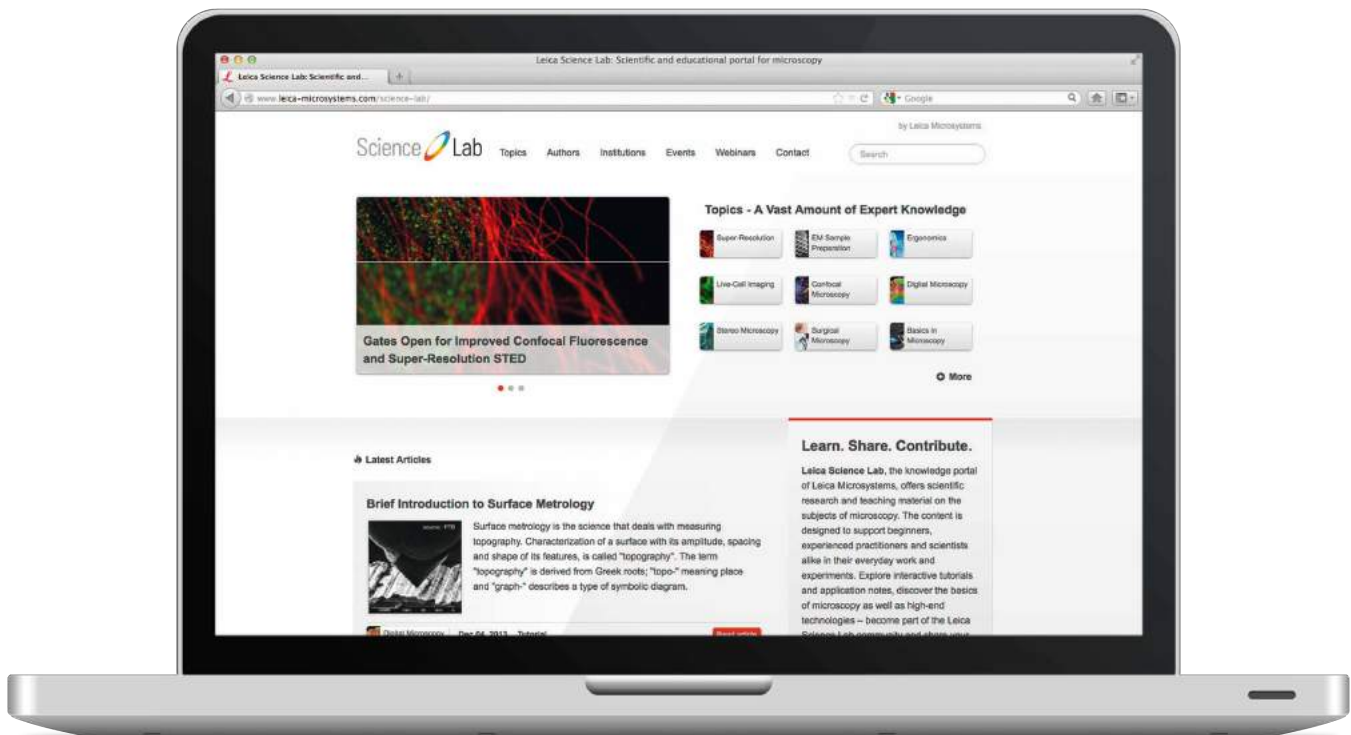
Leica Science Lab: Scientific and educational portal for microscopy

Leica Science Lab: Scientific and...

www.leica-microsystems.com/science-lab/

Google

by Leica Microsystems

Science Lab

Topics Authors Institutions Events Webinars Contact

Search

Gates Open for Improved Confocal Fluorescence and Super-Resolution STED

Topics - A Vast Amount of Expert Knowledge

Super-Resolution

EM Sample Preparation

Ergonomics

Live-Cell Imaging

Confocal Microscopy

Digital Microscopy

Stereo Microscopy

Surgical Microscopy

Basics in Microscopy

More

Latest Articles

Brief Introduction to Surface Metrology

Surface metrology is the science that deals with measuring topography. Characterization of a surface with its amplitude, spacing and shape of its features, is called "topography". The term "topography" is derived from Greek roots; "topo-" meaning place and "graph-" describes a type of symbolic diagram.

Digital Microscopy Dec 04, 2013 Tutorial

Read article

Learn. Share. Contribute.

Leica Science Lab, the knowledge portal of Leica Microsystems, offers scientific research and teaching material on the subjects of microscopy. The content is designed to support beginners, experienced practitioners and scientists alike in their everyday work and experiments. Explore interactive tutorials and application notes, discover the basics of microscopy as well as high-end technologies – become part of the Leica Science Lab community and share your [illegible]